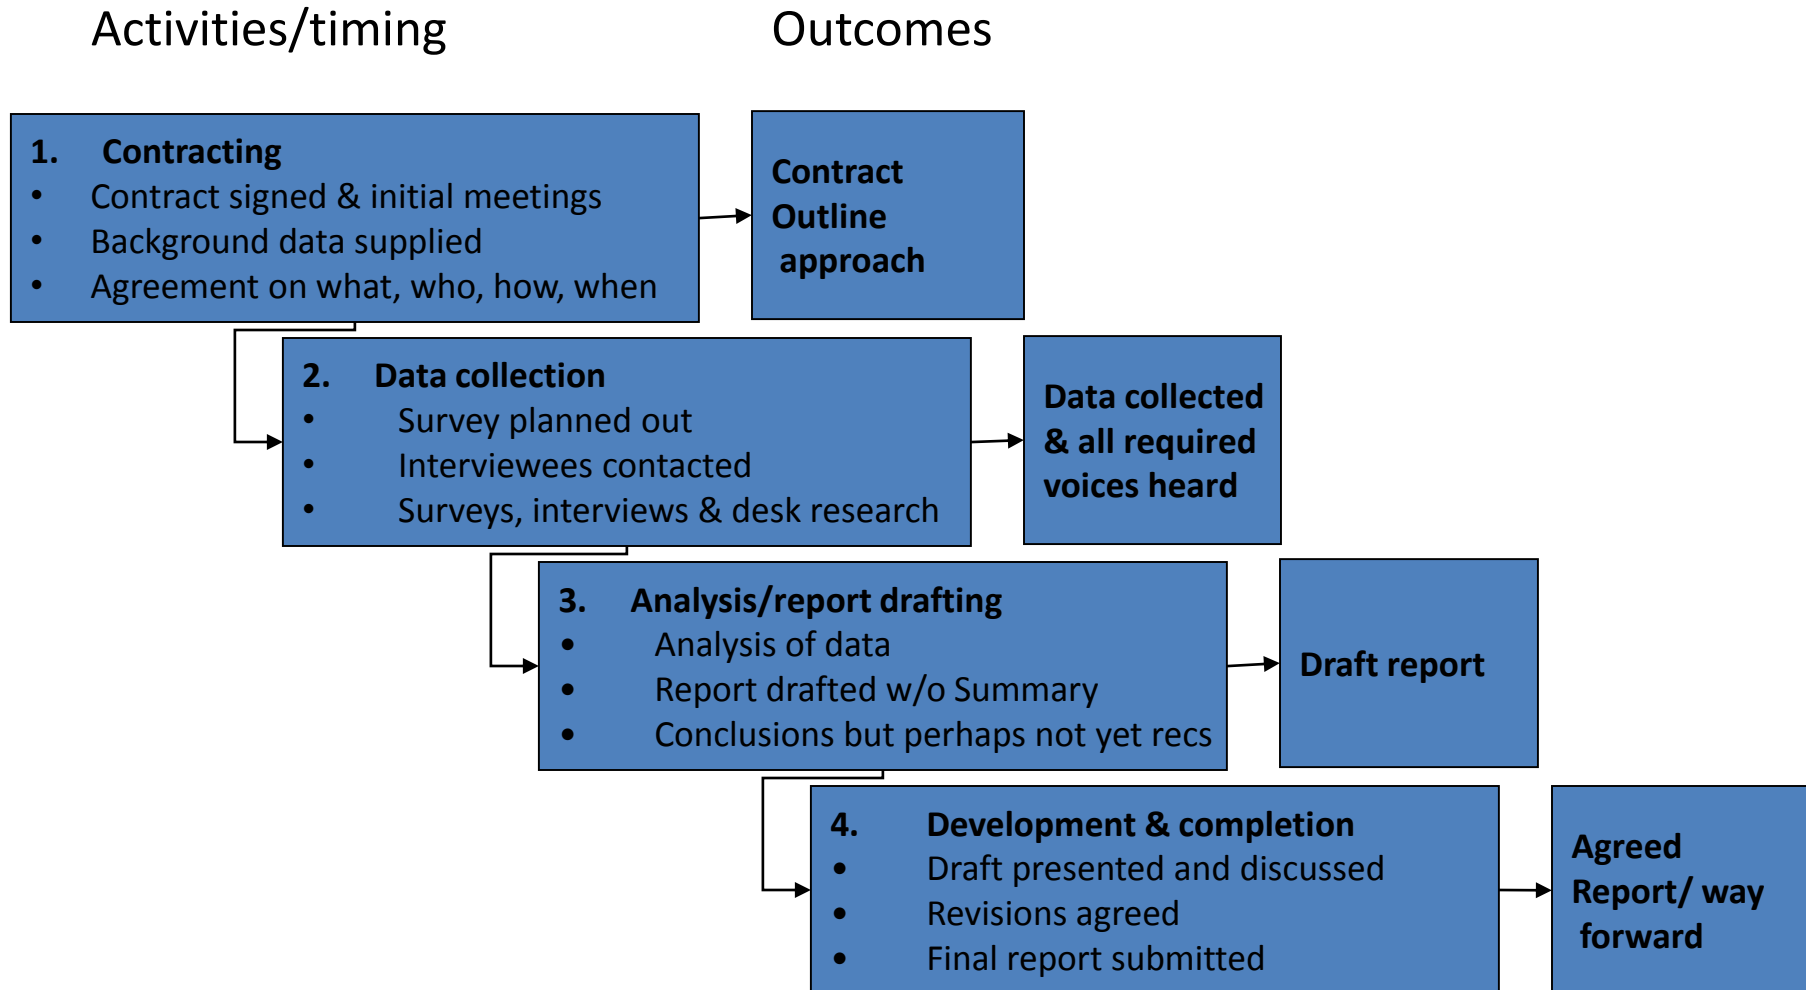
Activities/timing

Outcomes

1. Contracting
• Contract signed & initial meetings
• Background data supplied
• Agreement on what, who, how, when

Contract Outline approach

2. Data collection
• Survey planned out
• Interviewees contacted
• Surveys, interviews & desk research

Data collected & all required voices heard

3. Analysis/report drafting
• Analysis of data
• Report drafted w/o Summary
• Conclusions but perhaps not yet recs

Draft report

4. Development & completion
• Draft presented and discussed
• Revisions agreed
• Final report submitted

Agreed Report/ way forward